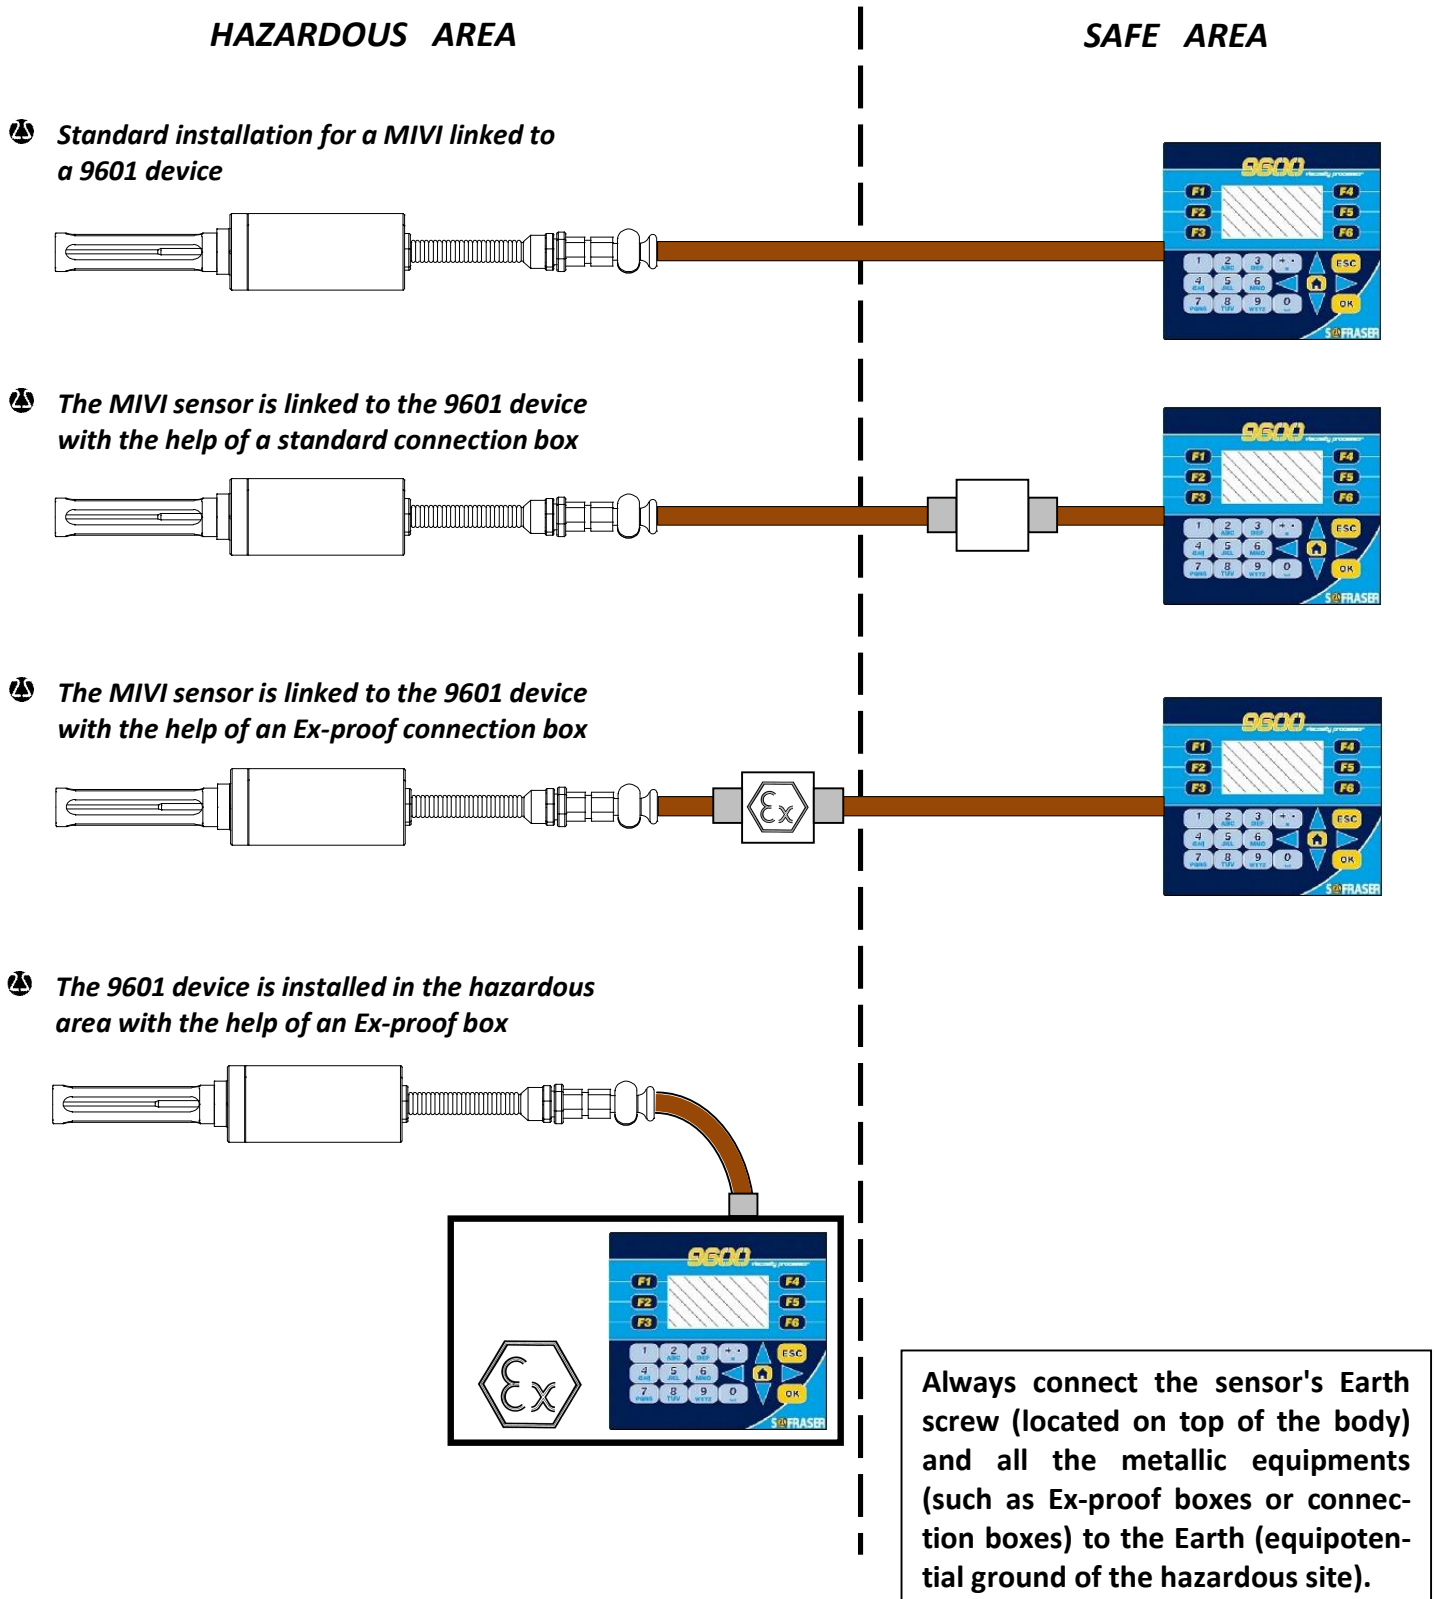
HAZARDOUS AREA

SAFE AREA

Standard installation for a MIVI linked to a 9601 device

9600

F1 F2 F3 F4 F5 F6

1 2 ABC 3 DEF + - . ESC

4 GHI 5 JKL 6 MNO OK

7 PQRS 8 TUV 9 WXYZ 0

SOFRASER

The MIVI sensor is linked to the 9601 device with the help of a standard connection box

9600

F1 F2 F3 F4 F5 F6

1 2 ABC 3 DEF + - . ESC

4 GHI 5 JKL 6 MNO OK

7 PQRS 8 TUV 9 WXYZ 0

SOFRASER

The MIVI sensor is linked to the 9601 device with the help of an Ex-proof connection box

Ex

9600

F1 F2 F3 F4 F5 F6

1 2 ABC 3 DEF + - . ESC

4 GHI 5 JKL 6 MNO OK

7 PQRS 8 TUV 9 WXYZ 0

SOFRASER

The 9601 device is installed in the hazardous area with the help of an Ex-proof box

9600

F1 F2 F3 F4 F5 F6

1 2 ABC 3 DEF + - . ESC

4 GHI 5 JKL 6 MNO OK

7 PQRS 8 TUV 9 WXYZ 0

SOFRASER

Ex

Always connect the sensor's Earth screw (located on top of the body) and all the metallic equipments (such as Ex-proof boxes or connection boxes) to the Earth (equipotential ground of the hazardous site).